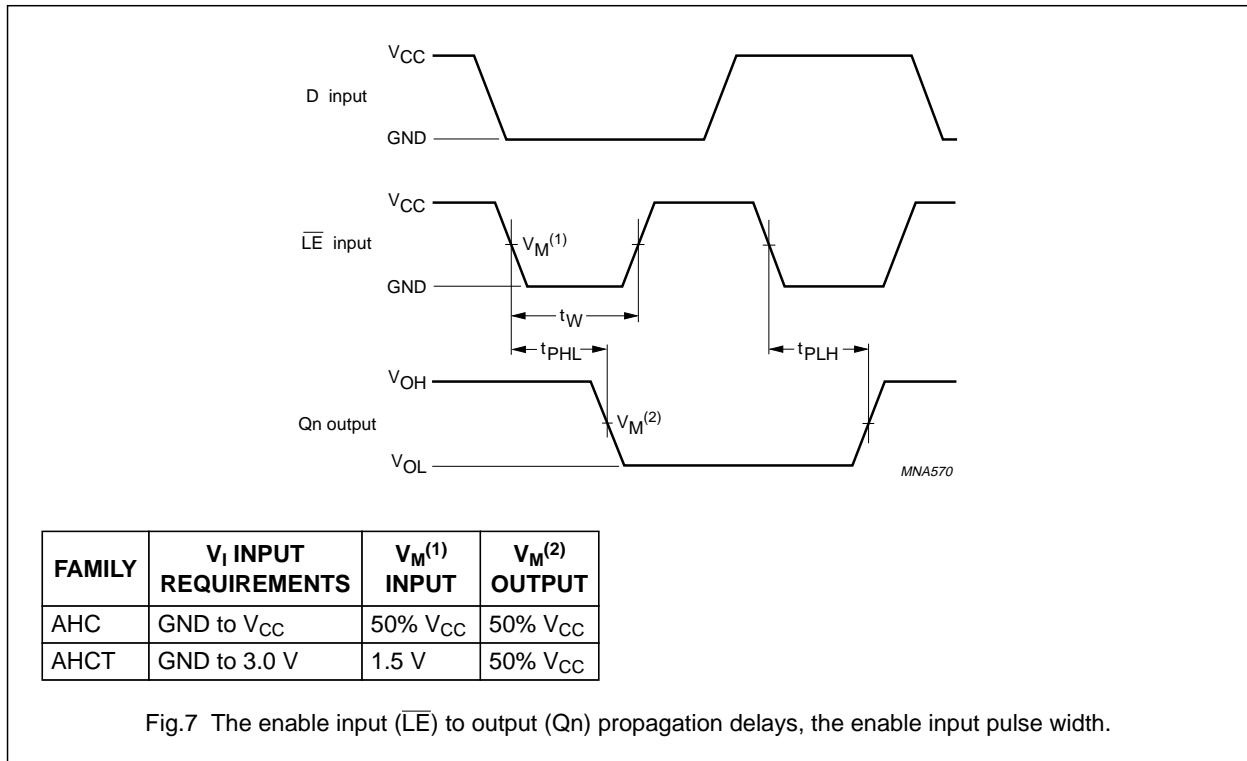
$V_{CC}$
D input
GND

$V_{CC}$
$\overline{LE}$ input
$V_M^{(1)}$
GND
$t_W$
$t_{PHL}$
$t_{PLH}$

$V_{OH}$
Qn output
$V_M^{(2)}$
$V_{OL}$
MNA570

| FAMILY | $V_I$ INPUT REQUIREMENTS | $V_M^{(1)}$ INPUT | $V_M^{(2)}$ OUTPUT |
|---|---|---|---|
| AHC | GND to $V_{CC}$ | 50% $V_{CC}$ | 50% $V_{CC}$ |
| AHCT | GND to 3.0 V | 1.5 V | 50% $V_{CC}$ |

Fig.7 The enable input ($\overline{LE}$) to output (Qn) propagation delays, the enable input pulse width.